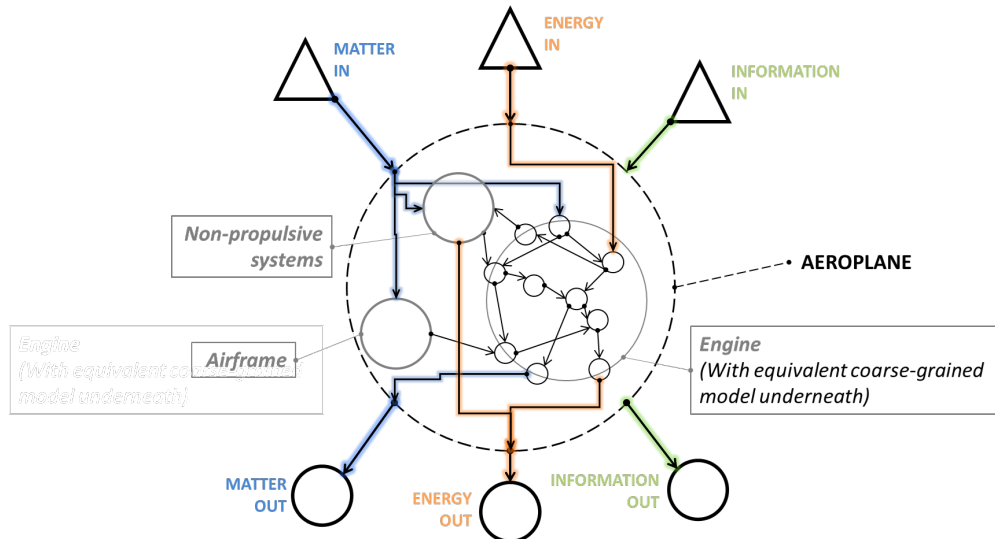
MATTER IN

ENERGY IN

INFORMATION IN

Non-propulsive systems

AEROPLANE

Engine (With equivalent coarse-grained model underneath)

Airframe

Engine (With equivalent coarse-grained model underneath)

MATTER OUT

ENERGY OUT

INFORMATION OUT